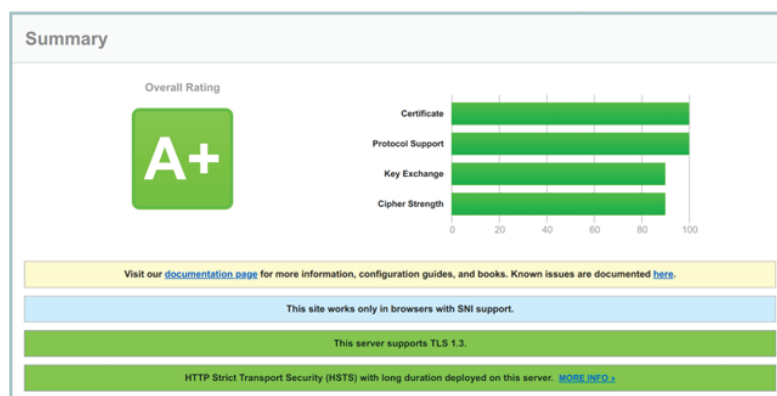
Summary

Overall Rating

A+

Certificate

Protocol Support

Key Exchange

Cipher Strength

0 20 40 60 80 100

Visit our documentation page for more information, configuration guides, and books. Known issues are documented here.

This site works only in browsers with SNI support.

This server supports TLS 1.3.

HTTP Strict Transport Security (HSTS) with long duration deployed on this server. MORE INFO »